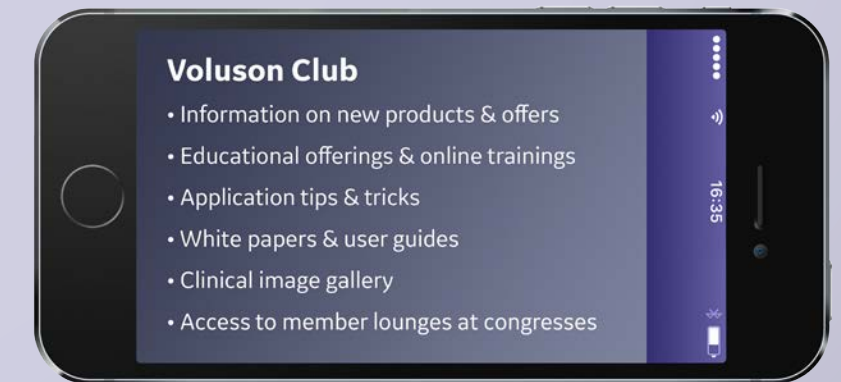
Voluson Club
• Information on new products & offers
• Educational offerings & online trainings
• Application tips & tricks
• White papers & user guides
• Clinical image gallery
• Access to member lounges at congresses

16:35